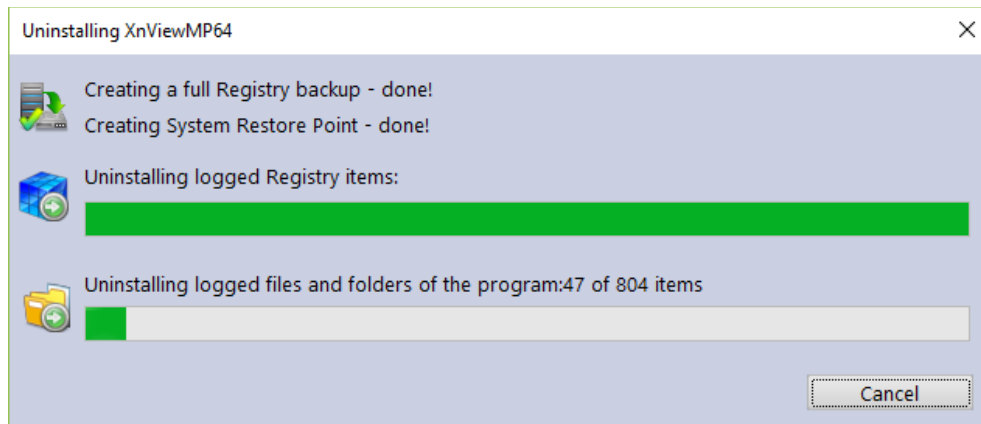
Uninstalling XnViewMP64

Creating a full Registry backup - done!

Creating System Restore Point - done!

Uninstalling logged Registry items:

Uninstalling logged files and folders of the program:47 of 804 items

Cancel